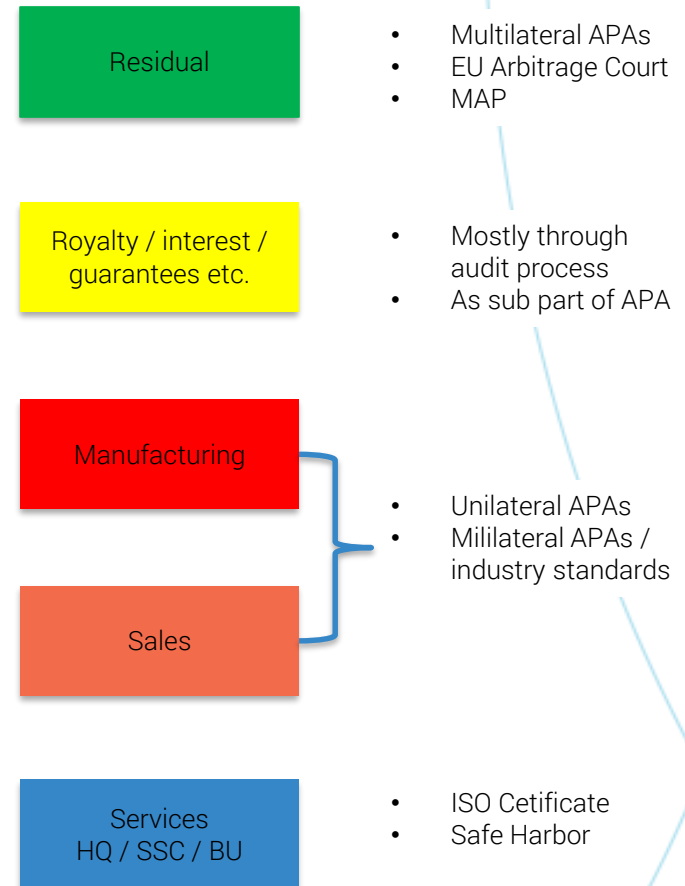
Residual

- Multilateral APAs
- EU Arbitrage Court
- MAP

Royalty / interest / guarantees etc.

- Mostly through audit process
- As sub part of APA

Manufacturing

Sales

- Unilateral APAs
- Mililateral APAs / industry standards

Services HQ / SSC / BU

- ISO Cetificate
- Safe Harbor